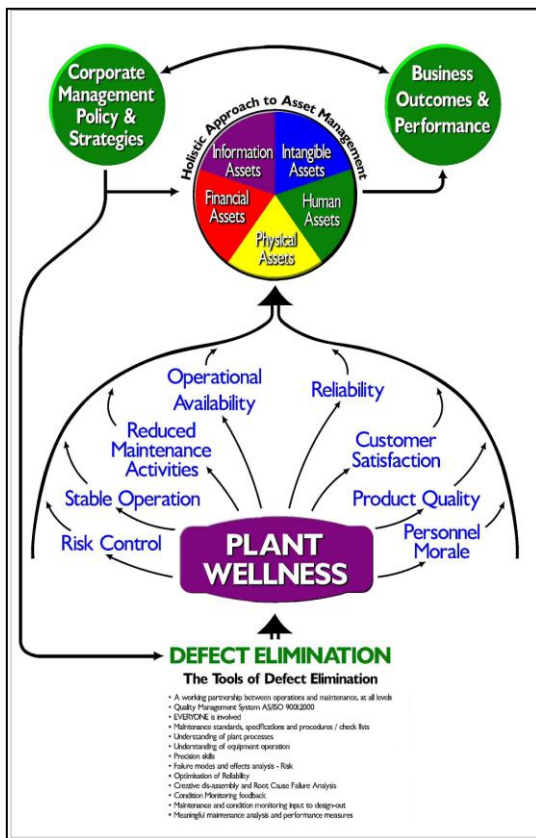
Corporate Management Policy & Strategies

Business Outcomes & Performance

Holistic Approach to Asset Management

Information Assets

Intangible Assets

Financial Assets

Human Assets

Physical Assets

Operational Availability

Reliability

Reduced Maintenance Activities

Customer Satisfaction

Stable Operation

Product Quality

Risk Control

Personnel Morale

PLANT WELLNESS

DEFECT ELIMINATION

The Tools of Defect Elimination

- A working partnership between operations and maintenance, at all levels
- Quality Management System AS/ISO 9001:2000
- EVERYONE is involved
- Maintenance standards, specifications and procedures / check lists
- Understanding of plant processes
- Understanding of equipment operation
- Precision skills
- Failure modes and effects analysis - Risk
- Optimisation of Reliability
- Creative dis-assembly and Root Cause Failure Analysis
- Condition Monitoring feedback
- Maintenance and condition monitoring input to design-out
- Meaningful maintenance analysis and performance measures